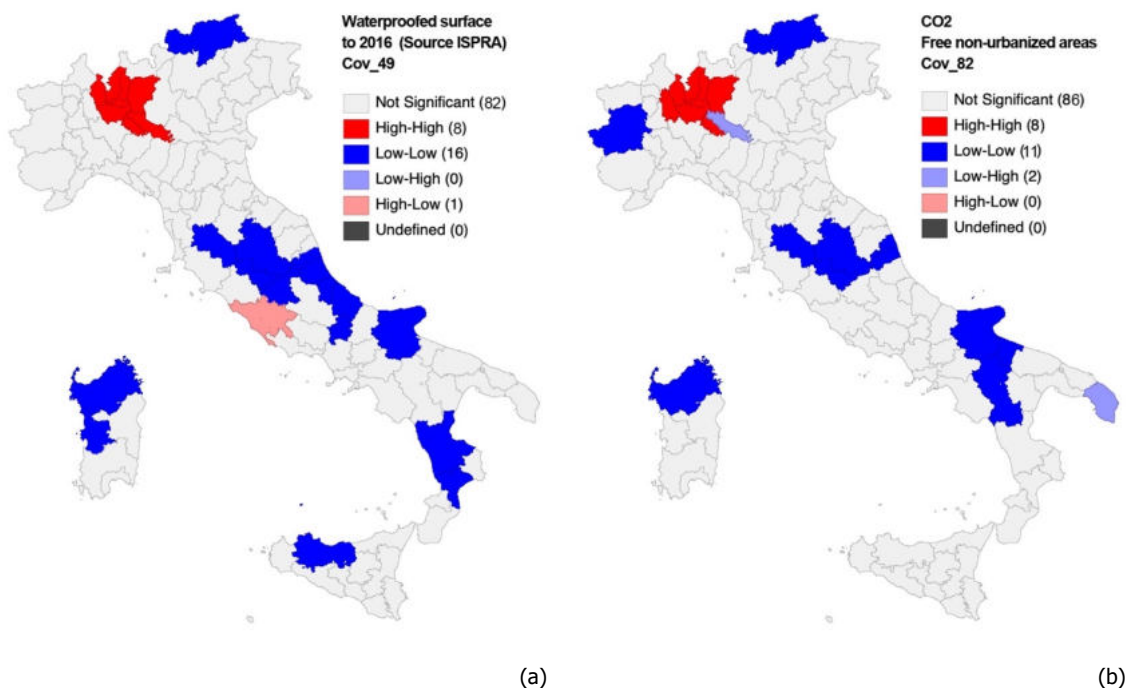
Waterproofed surface to 2016 (Source ISPRA)
Cov_49

Not Significant (82)
High-High (8)
Low-Low (16)
Low-High (0)
High-Low (1)
Undefined (0)

(a)

CO2
Free non-urbanized areas
Cov_82

Not Significant (86)
High-High (8)
Low-Low (11)
Low-High (2)
High-Low (0)
Undefined (0)

(b)